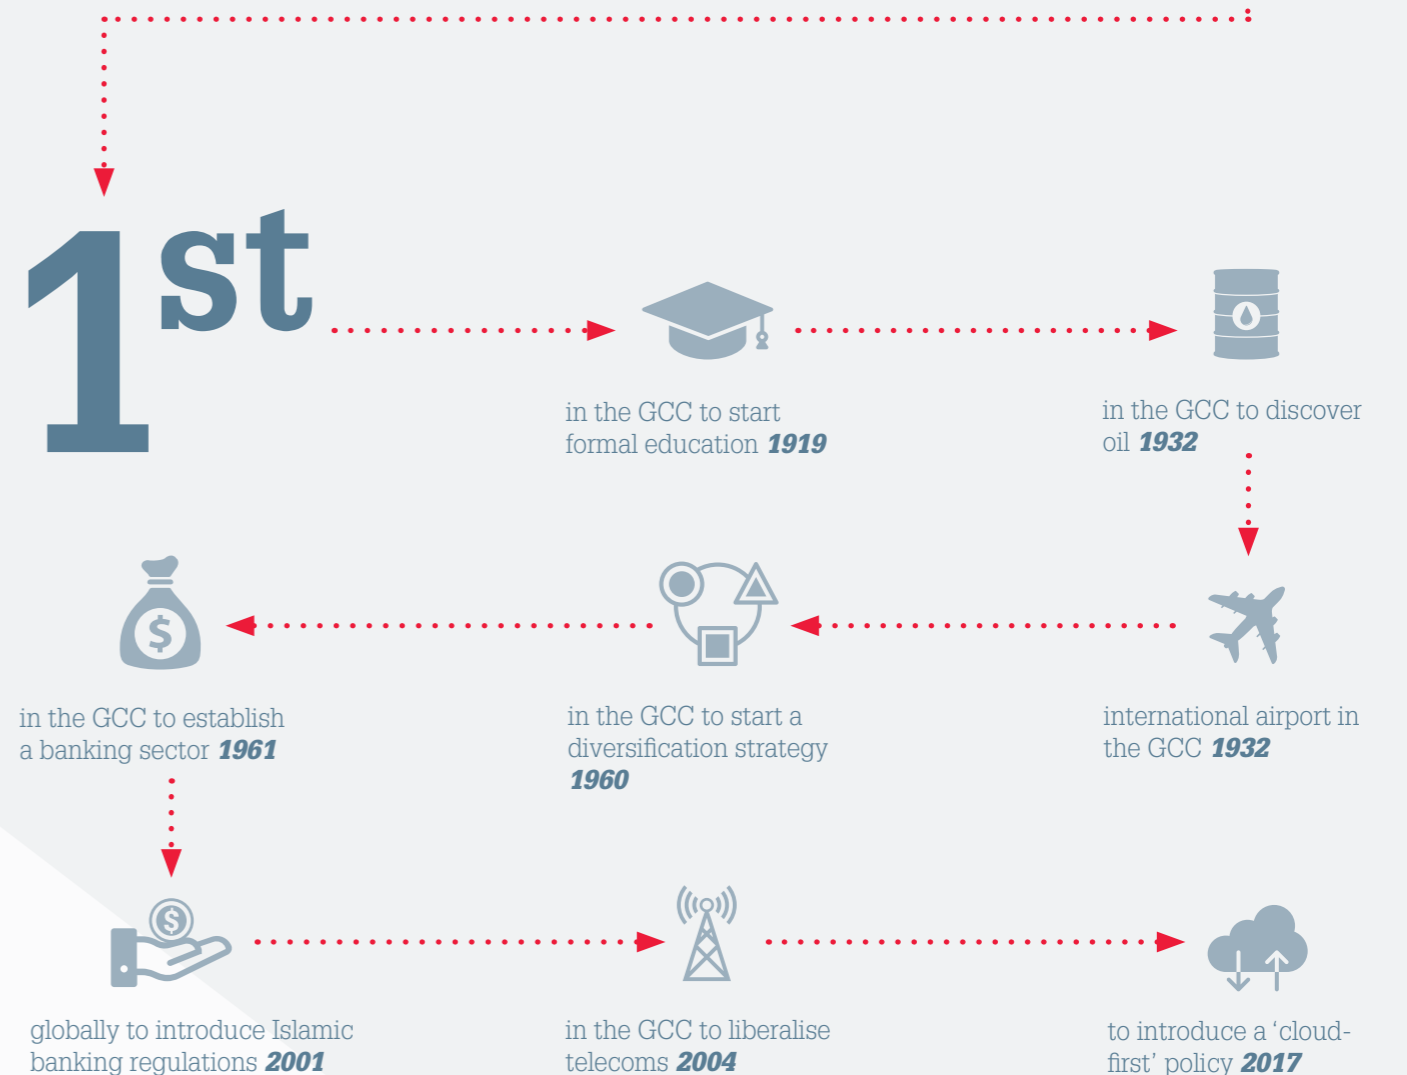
1st

in the GCC to start formal education **1919**

in the GCC to discover oil **1932**

in the GCC to establish a banking sector **1961**

in the GCC to start a diversification strategy **1960**

international airport in the GCC **1932**

globally to introduce Islamic banking regulations **2001**

in the GCC to liberalise telecoms **2004**

to introduce a 'cloud-first' policy **2017**